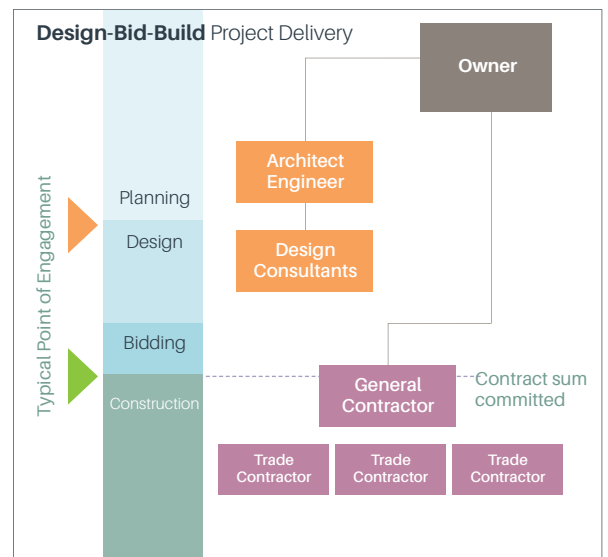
**Design-Bid-Build** Project Delivery

Owner

Typical Point of Engagement

Planning

Design

Bidding

Construction

Architect Engineer

Design Consultants

General Contractor

Contract sum committed

Trade Contractor

Trade Contractor

Trade Contractor